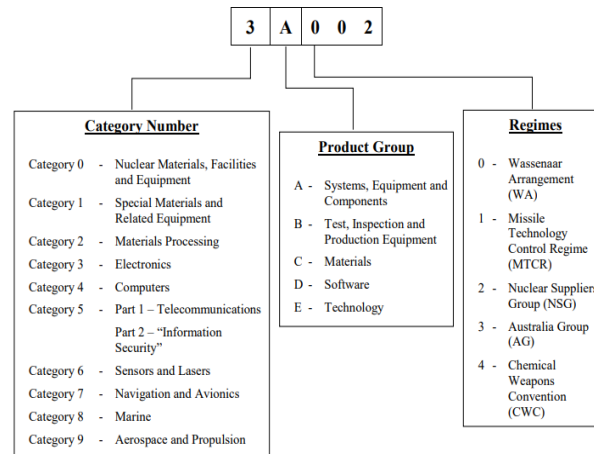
3 A 0 0 2

Category Number

Category 0 - Nuclear Materials, Facilities and Equipment

Category 1 - Special Materials and Related Equipment

Category 2 - Materials Processing

Category 3 - Electronics

Category 4 - Computers

Category 5 - Part 1 – Telecommunications

Part 2 – "Information Security"

Category 6 - Sensors and Lasers

Category 7 - Navigation and Avionics

Category 8 - Marine

Category 9 - Aerospace and Propulsion

Product Group

A - Systems, Equipment and Components

B - Test, Inspection and Production Equipment

C - Materials

D - Software

E - Technology

Regimes

0 - Wassenaar Arrangement (WA)

1 - Missile Technology Control Regime (MTCR)

2 - Nuclear Suppliers Group (NSG)

3 - Australia Group (AG)

4 - Chemical Weapons Convention (CWC)